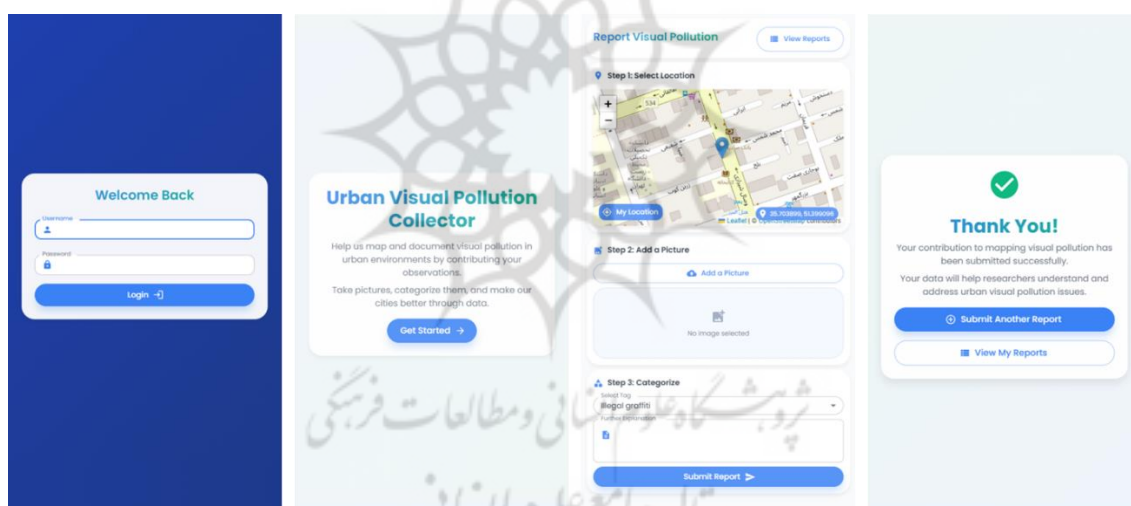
Welcome Back

UserName

Password

Login

Urban Visual Pollution Collector

Help us map and document visual pollution in urban environments by contributing your observations.

Take pictures, categorize them, and make our cities better through data.

Get Started →

Report Visual Pollution

View Reports

Step 1: Select Location

+

−

My Location

35.703895, 51.390098

Leaflet | © OpenStreetMap contributors

Step 2: Add a Picture

Add a Picture

No image selected

Step 3: Categorize

Select Tag

Illegal graffiti

Further Explanation

Submit Report

Thank You!

Your contribution to mapping visual pollution has been submitted successfully.

Your data will help researchers understand and address urban visual pollution issues.

Submit Another Report

View My Reports

پژوهشگاه علوم انسانی و مطالعات فرهنگی

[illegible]